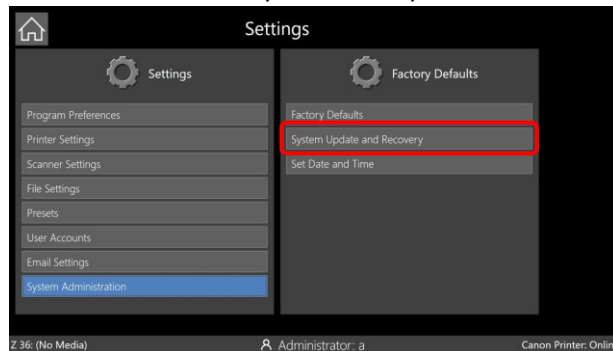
Settings

Settings

Program Preferences
Printer Settings
Scanner Settings
File Settings
Presets
User Accounts
Email Settings
System Administration

Factory Defaults

Factory Defaults
System Update and Recovery
Set Date and Time

Z 36: (No Media)
Administrator: a
Canon Printer: Onlin